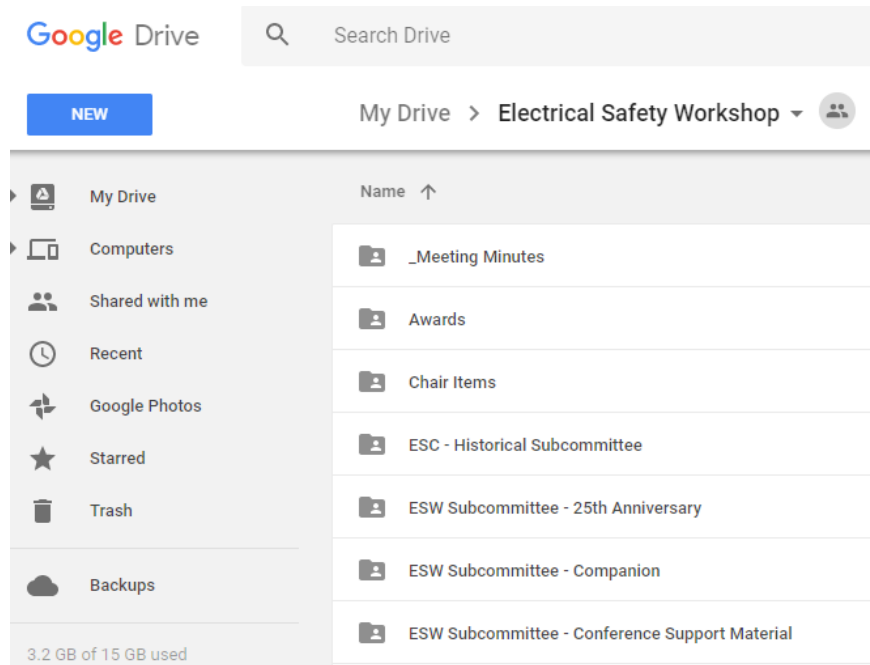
Google Drive

Search Drive

NEW

My Drive > Electrical Safety Workshop

My Drive

Computers

Shared with me

Recent

Google Photos

Starred

Trash

Backups

3.2 GB of 15 GB used

Name

_Meeting Minutes

Awards

Chair Items

ESC - Historical Subcommittee

ESW Subcommittee - 25th Anniversary

ESW Subcommittee - Companion

ESW Subcommittee - Conference Support Material